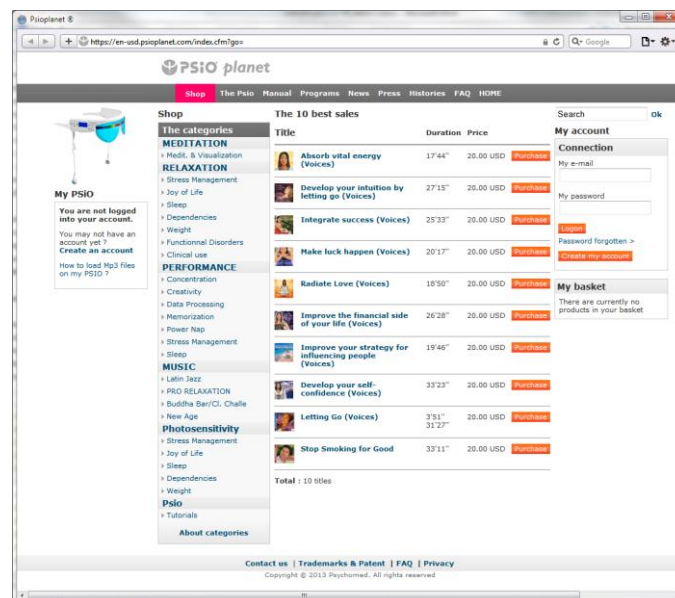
Psioplanet ®

https://en-usd.psioplanet.com/index.cfm?go=

Google

PSiO planet

Shop The Psio Manual Programs News Press Histories FAQ HOME

My PSiO

You are not logged into your account.

You may not have an account yet ?
Create an account

How to load Mp3 files on my PSIO ?

Shop

The categories

MEDITATION
Medit. & Visualization
RELAXATION
Stress Management
Joy of Life
Sleep
Dependencies
Weight
Functionnal Disorders
Clinical use
PERFORMANCE
Concentration
Creativity
Data Processing
Memorization
Power Nap
Stress Management
Sleep
MUSIC
Latin Jazz
PRO RELAXATION
Buddha Bar/Cl. Challe
New Age
Photosensitivity
Stress Management
Joy of Life
Sleep
Dependencies
Weight
Psio
Tutorials
About categories

The 10 best sales

| Title | Duration | Price | |
|---|---|---|---|
| Absorb vital energy (Voices) | 17'44" | 20.00 USD | Purchase |
| Develop your intuition by letting go (Voices) | 27'15" | 20.00 USD | Purchase |
| Integrate success (Voices) | 25'33" | 20.00 USD | Purchase |
| Make luck happen (Voices) | 20'17" | 20.00 USD | Purchase |
| Radiate Love (Voices) | 18'50" | 20.00 USD | Purchase |
| Improve the financial side of your life (Voices) | 26'28" | 20.00 USD | Purchase |
| Improve your strategy for influencing people (Voices) | 19'46" | 20.00 USD | Purchase |
| Develop your self-confidence (Voices) | 33'23" | 20.00 USD | Purchase |
| Letting Go (Voices) | 3'51" 31'27" | 20.00 USD | Purchase |
| Stop Smoking for Good | 33'11" | 20.00 USD | Purchase |

Total : 10 titles

Search ok

My account

Connection

My e-mail

My password

Logon

Password forgotten >

Create my account

My basket

There are currently no products in your basket

Contact us | Trademarks & Patent | FAQ | Privacy
Copyright © 2013 Psychomed. All rights reserved